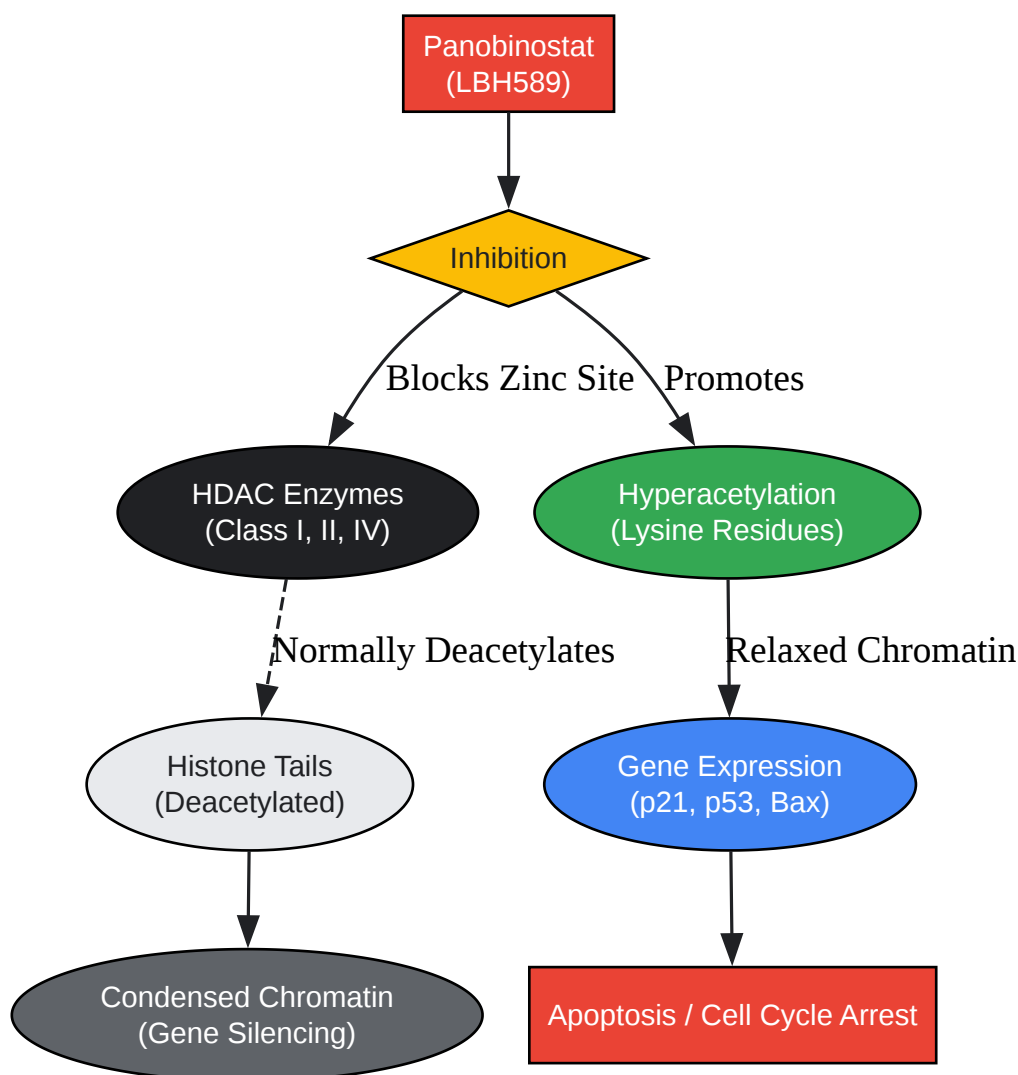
Panobinostat
(LBH589)

Inhibition

Blocks Zinc Site

Promotes

HDAC Enzymes
(Class I, II, IV)

Hyperacetylation
(Lysine Residues)

Normally Deacetylates

Relaxed Chromatin

Histone Tails
(Deacetylated)

Gene Expression
(p21, p53, Bax)

Condensed Chromatin
(Gene Silencing)

Apoptosis / Cell Cycle Arrest